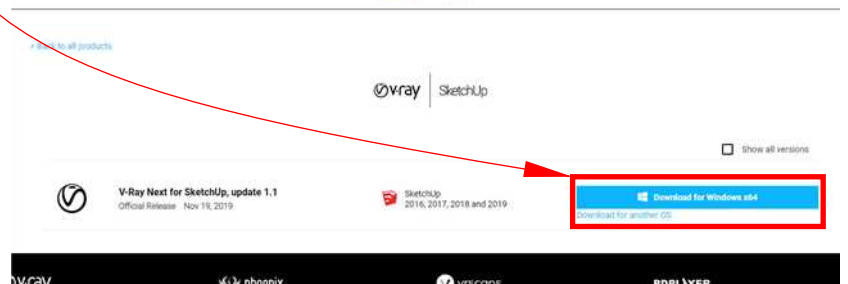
< Back to all products

v-ray | SketchUp

Show all versions

V-Ray Next for SketchUp, update 1.1
Official Release Nov 19, 2019

SketchUp
2016, 2017, 2018 and 2019

Download for Windows x64
Download for another OS

v-ray phoenix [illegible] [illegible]